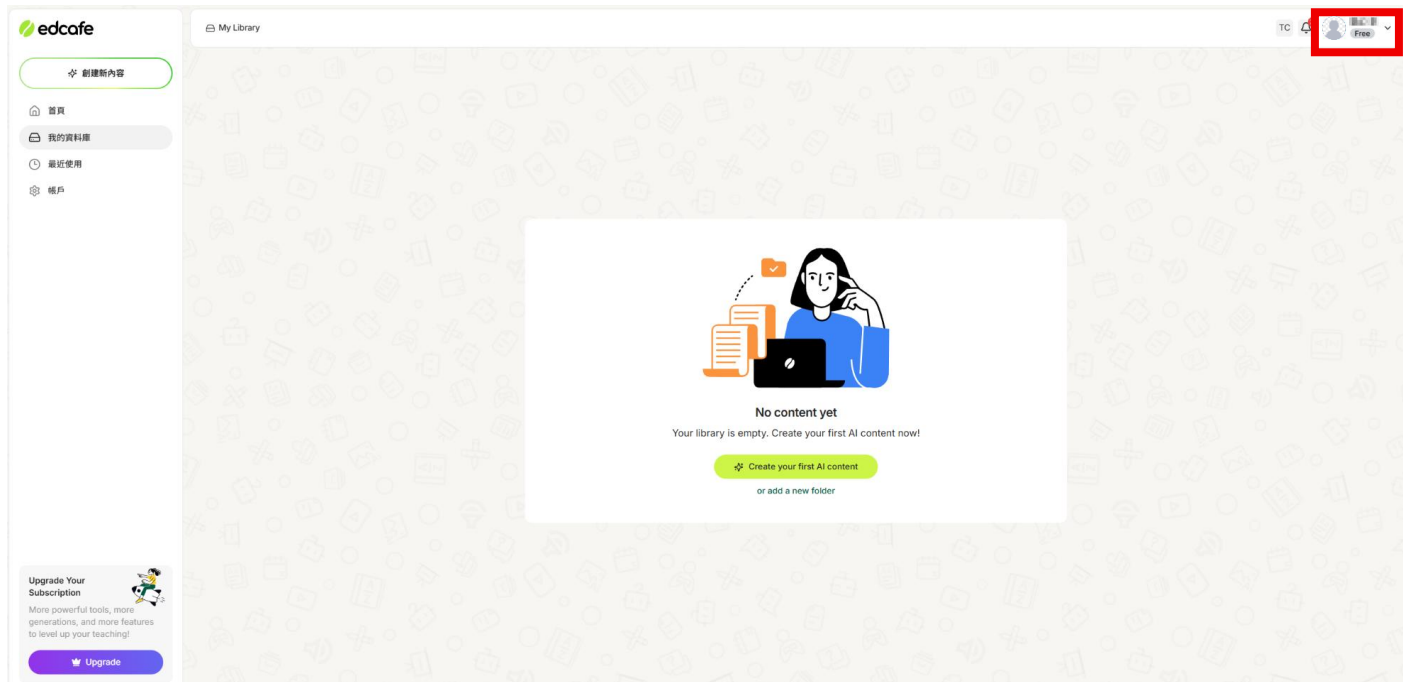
edcafe

創建新內容

首頁

我的資料庫

最近使用

帳戶

My Library

TC

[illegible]
Free

No content yet

Your library is empty. Create your first AI content now!

Create your first AI content

or add a new folder

Upgrade Your Subscription

More powerful tools, more generations, and more features to level up your teaching!

Upgrade